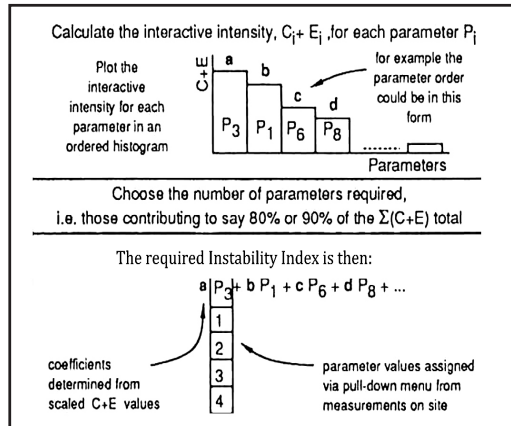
Calculate the interactive intensity, $C_i + E_i$ ,for each parameter $P_i$

Plot the interactive intensity for each parameter in an ordered histogram

C+E

a b c d

$P_3$ $P_1$ $P_6$ $P_8$

for example the parameter order could be in this form

Parameters

Choose the number of parameters required, i.e. those contributing to say 80% or 90% of the $\Sigma$(C+E) total

The required Instability Index is then:

a $P_3$ + b $P_1$ + c $P_6$ + d $P_8$ + ...

1
2
3
4

coefficients determined from scaled C+E values

parameter values assigned via pull-down menu from measurements on site